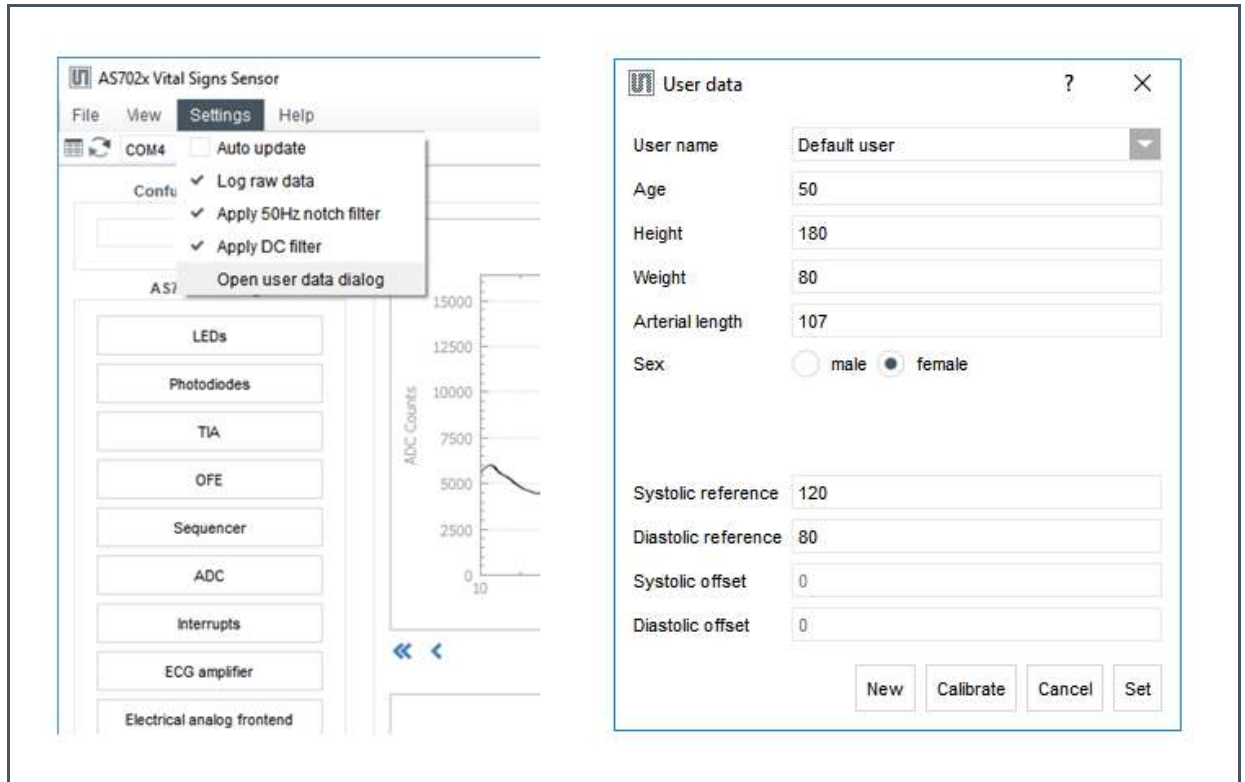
AS702x Vital Signs Sensor

File View Settings Help

COM4

Auto update
✓ Log raw data
✓ Apply 50Hz notch filter
✓ Apply DC filter
Open user data dialog

Confu

AS7

LEDs
Photodiodes
TIA
OFE
Sequencer
ADC
Interrupts
ECG amplifier
Electrical analog frontend

15000
12500
10000
7500
5000
2500
0
10

ADC Counts

« ‹

User data ? ×

| | |
|---|---|
| User name | Default user |
| Age | 50 |
| Height | 180 |
| Weight | 80 |
| Arterial length | 107 |
| Sex | male ● female |
| Systolic reference | 120 |
| Diastolic reference | 80 |
| Systolic offset | 0 |
| Diastolic offset | 0 |

New Calibrate Cancel Set